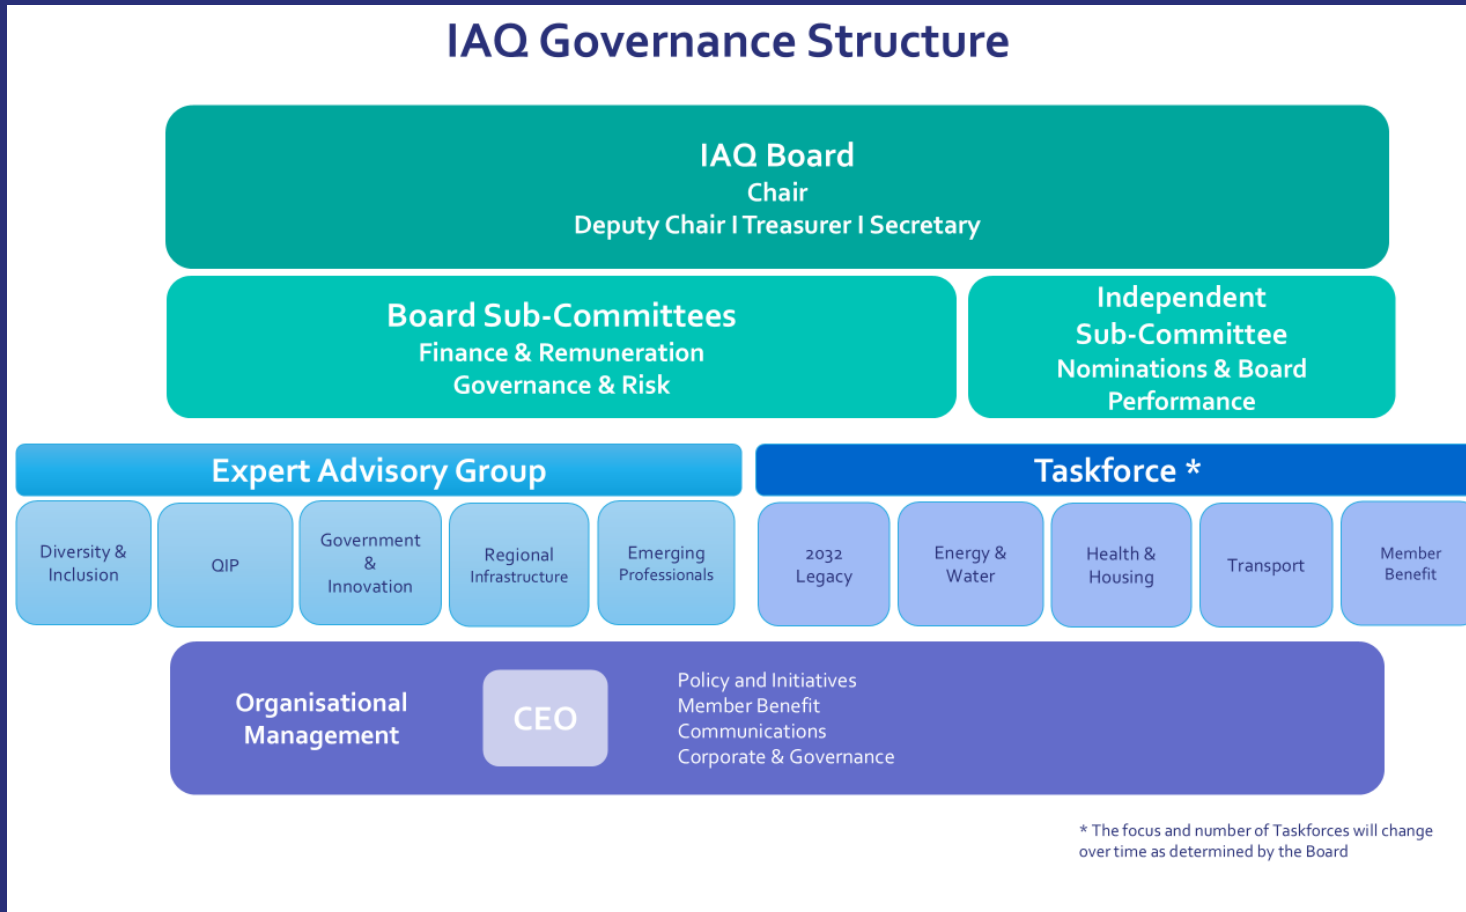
IAQ Governance Structure

IAQ Board
Chair
Deputy Chair I Treasurer I Secretary

Board Sub-Committees
Finance & Remuneration
Governance & Risk

Independent Sub-Committee
Nominations & Board Performance

Expert Advisory Group

Diversity & Inclusion

QIP

Government & Innovation

Regional Infrastructure

Emerging Professionals

Taskforce *

2032 Legacy

Energy & Water

Health & Housing

Transport

Member Benefit

Organisational Management

CEO

Policy and Initiatives
Member Benefit
Communications
Corporate & Governance

* The focus and number of Taskforces will change over time as determined by the Board